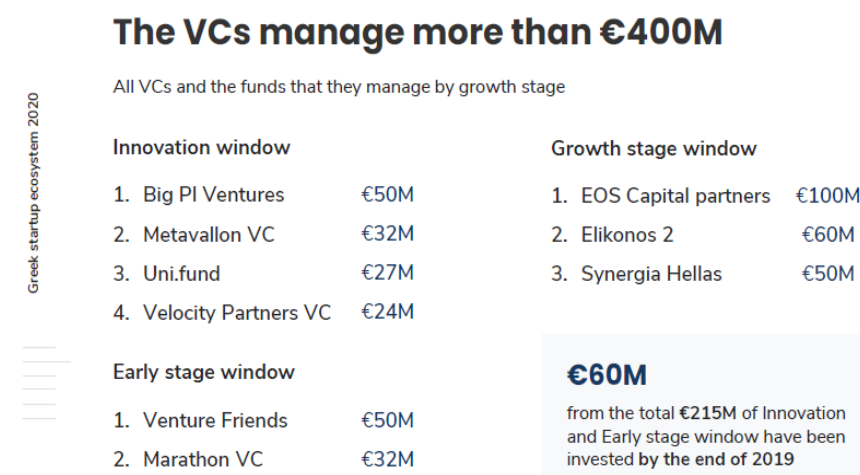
Greek startup ecosystem 2020

The VCs manage more than €400M

All VCs and the funds that they manage by growth stage

Innovation window

1. Big PI Ventures €50M
2. Metavallon VC €32M
3. Uni.fund €27M
4. Velocity Partners VC €24M

Early stage window

1. Venture Friends €50M
2. Marathon VC €32M

Growth stage window

1. EOS Capital partners €100M
2. Elikonos 2 €60M
3. Synergia Hellas €50M

€60M

from the total €215M of Innovation and Early stage window have been invested by the end of 2019